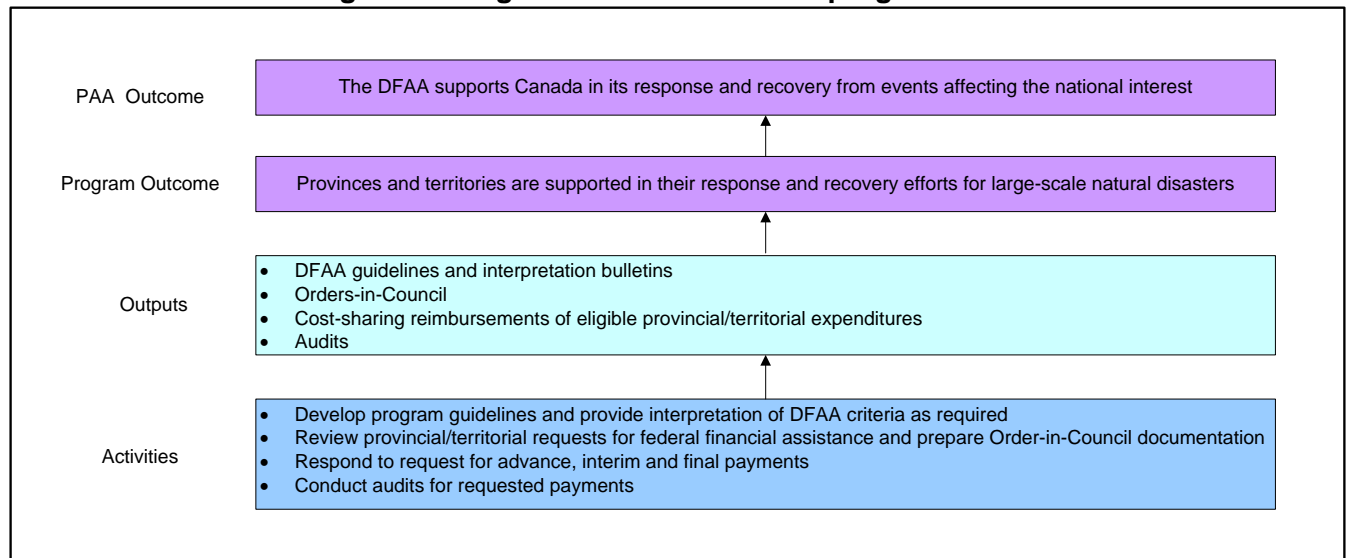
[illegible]

PAA Outcome

The DFAA supports Canada in its response and recovery from events affecting the national interest

Program Outcome

Provinces and territories are supported in their response and recovery efforts for large-scale natural disasters

Outputs

- DFAA guidelines and interpretation bulletins
- Orders-in-Council
- Cost-sharing reimbursements of eligible provincial/territorial expenditures
- Audits

Activities

- Develop program guidelines and provide interpretation of DFAA criteria as required
- Review provincial/territorial requests for federal financial assistance and prepare Order-in-Council documentation
- Respond to request for advance, interim and final payments
- Conduct audits for requested payments